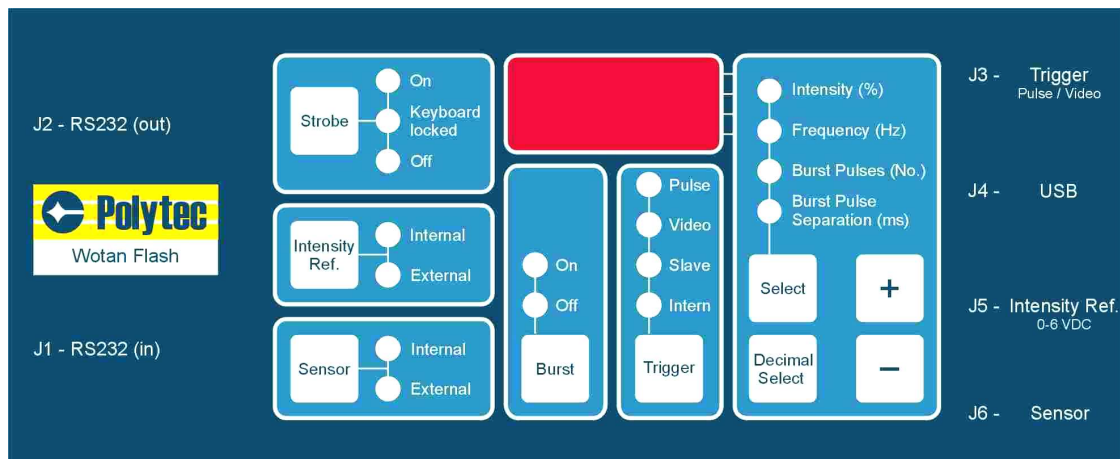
J2 - RS232 (out)

Polytec
Wotan Flash

J1 - RS232 (in)

Strobe
On
Keyboard locked
Off

Intensity Ref.
Internal
External

Sensor
Internal
External

On
Off
Burst

Pulse
Video
Slave
Intern
Trigger

Intensity (%)
Frequency (Hz)
Burst Pulses (No.)
Burst Pulse Separation (ms)
Select
+
Decimal Select
−

J3 - Trigger
Pulse / Video

J4 - USB

J5 - Intensity Ref.
0-6 VDC

J6 - Sensor